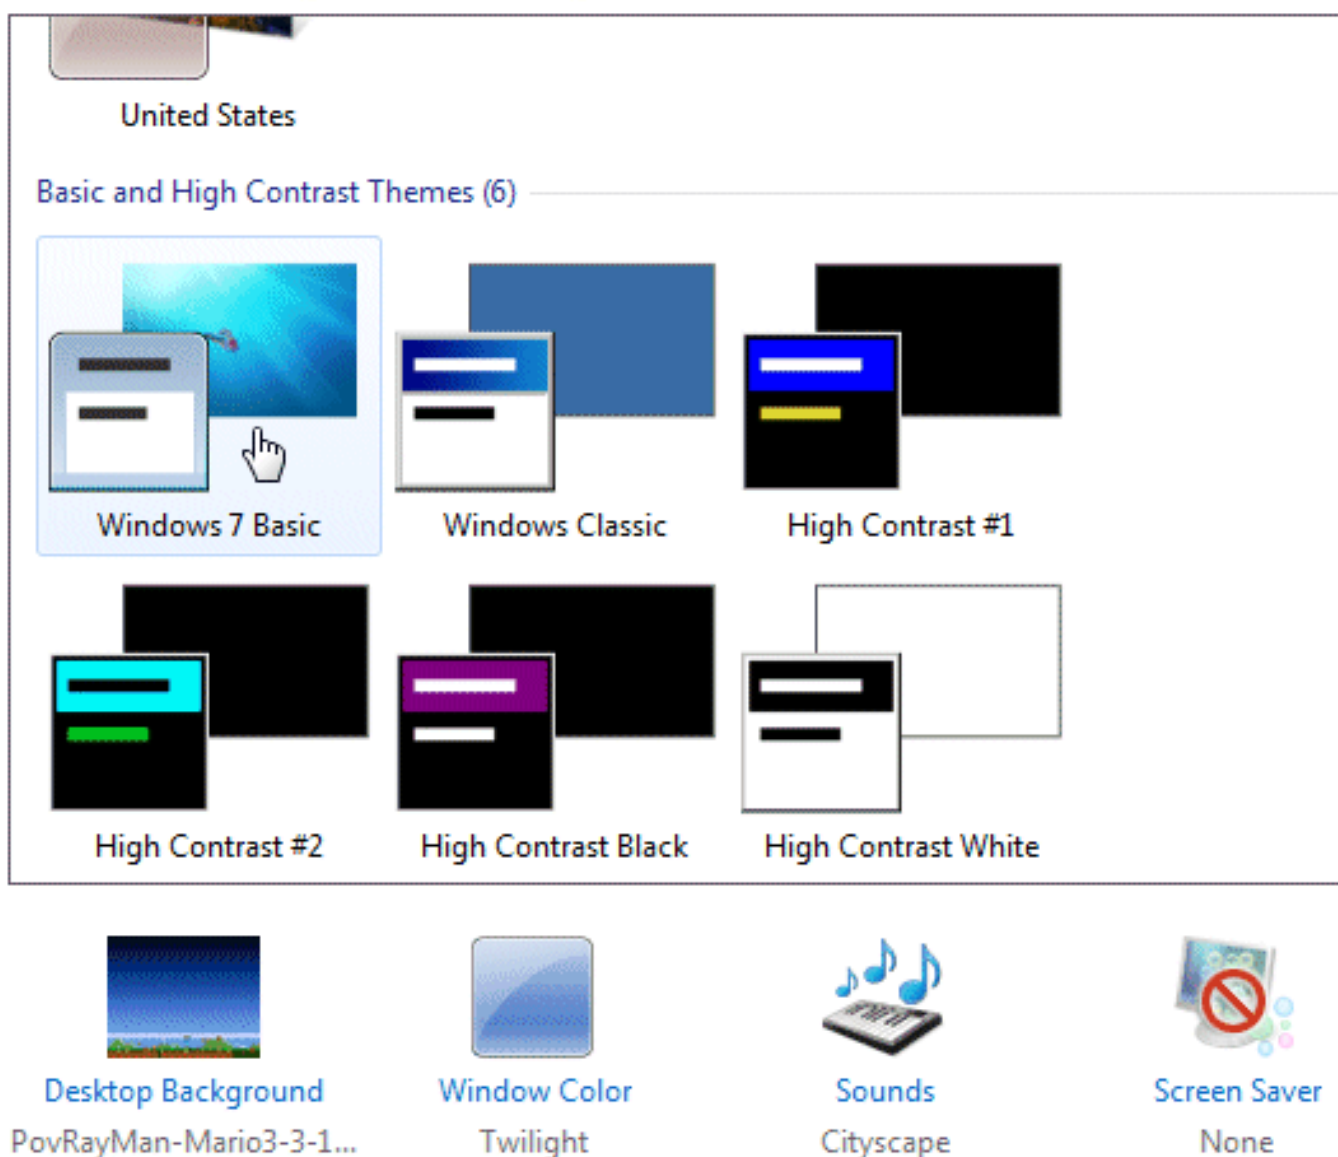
United States

Basic and High Contrast Themes (6)

Windows 7 Basic

Windows Classic

High Contrast #1

High Contrast #2

High Contrast Black

High Contrast White

Desktop Background
PovRayMan-Mario3-3-1...

Window Color
Twilight

Sounds
Cityscape

Screen Saver
None